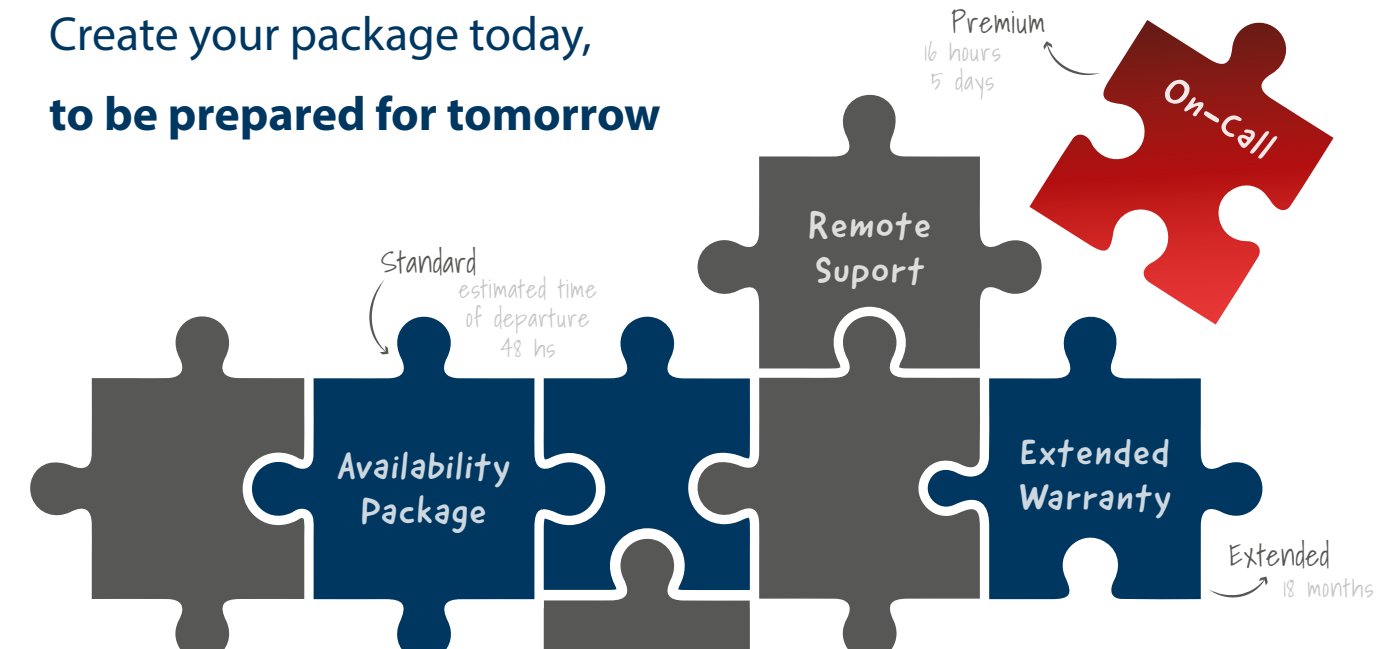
Create your package today,

to be prepared for tomorrow

Premium
16 hours
5 days

On-Call

Remote Suport

Standard
estimated time of departure 48 hs

Availability Package

Extended Warranty

Extended
18 months